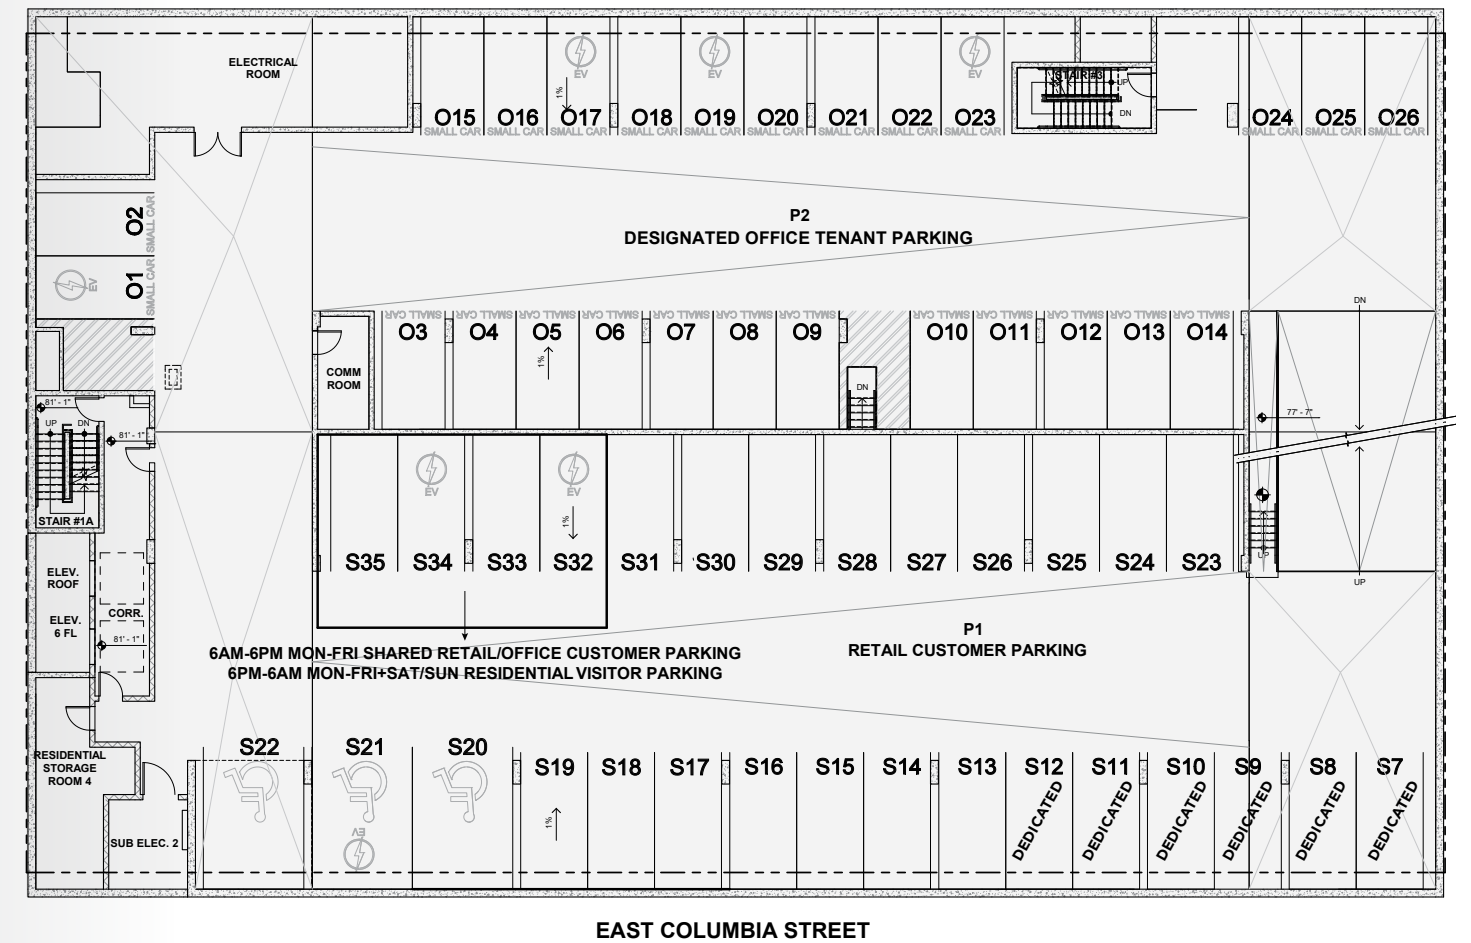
ELECTRICAL ROOM

EV EV EV

1%

STAIR #3 UP DN

O15 SMALL CAR O16 SMALL CAR O17 SMALL CAR O18 SMALL CAR O19 SMALL CAR O20 SMALL CAR O21 SMALL CAR O22 SMALL CAR O23 SMALL CAR O24 SMALL CAR O25 SMALL CAR O26 SMALL CAR

O2 SMALL CAR

O1 SMALL CAR EV

P2
DESIGNATED OFFICE TENANT PARKING

SMALL CAR SMALL CAR SMALL CAR SMALL CAR SMALL CAR SMALL CAR SMALL CAR SMALL CAR SMALL CAR SMALL CAR SMALL CAR SMALL CAR

O3 O4 O5 O6 O7 O8 O9 O10 O11 O12 O13 O14

1%

COMM ROOM

DN

DN

81' - 1"

UP DN

81' - 1"

77' - 7"

STAIR #1A

EV EV

1%

S35 S34 S33 S32 S31 S30 S29 S28 S27 S26 S25 S24 S23

UP

UP

ELEV. ROOF

CORR.

ELEV. 6 FL

81' - 1"

P1
RETAIL CUSTOMER PARKING

6AM-6PM MON-FRI SHARED RETAIL/OFFICE CUSTOMER PARKING
6PM-6AM MON-FRI+SAT/SUN RESIDENTIAL VISITOR PARKING

RESIDENTIAL STORAGE ROOM 4

S22 S21 S20 S19 S18 S17 S16 S15 S14 S13 S12 S11 S10 S9 S8 S7

EV

1%

SUB ELEC. 2

DEDICATED DEDICATED DEDICATED DEDICATED DEDICATED DEDICATED

EAST COLUMBIA STREET